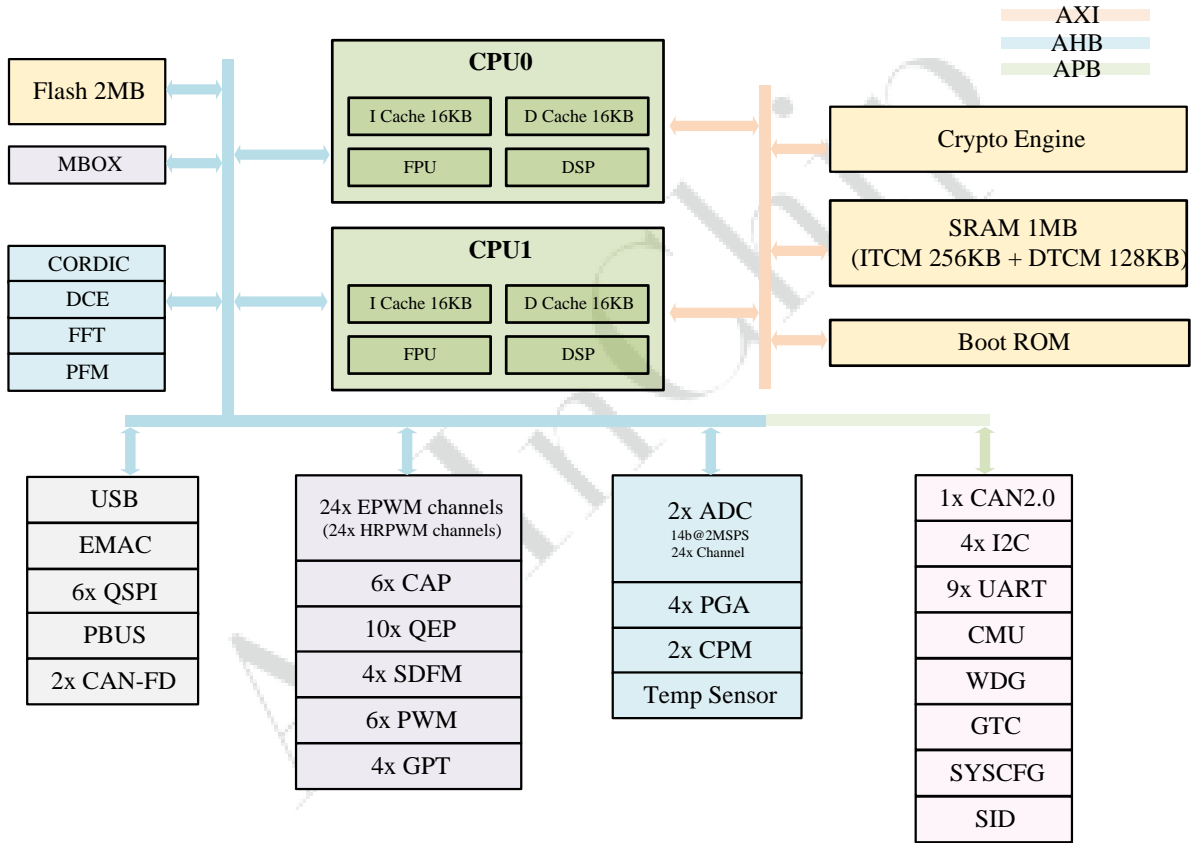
AXI
AHB
APB

Flash 2MB

MBOX

CORDIC
DCE
FFT
PFM

CPU0
I Cache 16KB
D Cache 16KB
FPU
DSP

CPU1
I Cache 16KB
D Cache 16KB
FPU
DSP

Crypto Engine

SRAM 1MB
(ITCM 256KB + DTCM 128KB)

Boot ROM

USB
EMAC
6x QSPI
PBUS
2x CAN-FD

24x EPWM channels
(24x HRPWM channels)
6x CAP
10x QEP
4x SDFM
6x PWM
4x GPT

2x ADC
14b@2MSPS
24x Channel
4x PGA
2x CPM
Temp Sensor

1x CAN2.0
4x I2C
9x UART
CMU
WDG
GTC
SYSCFG
SID

ArteryChip